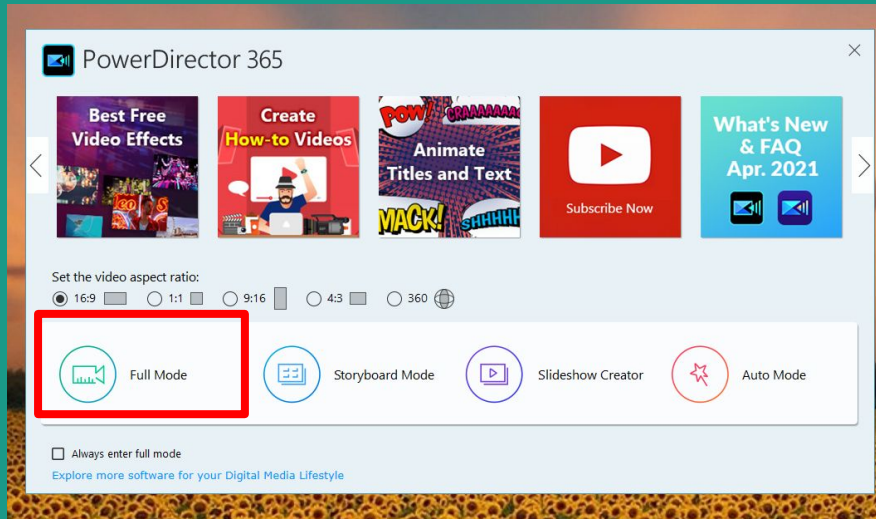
PowerDirector 365

Best Free Video Effects

Create How-to Videos

POW! CRAAAAAAK Animate Titles and Text MACK! SHHHHH

Subscribe Now

What's New & FAQ Apr. 2021

Set the video aspect ratio:
16:9 1:1 9:16 4:3 360

Full Mode

Storyboard Mode

Slideshow Creator

Auto Mode

Always enter full mode

Explore more software for your Digital Media Lifestyle